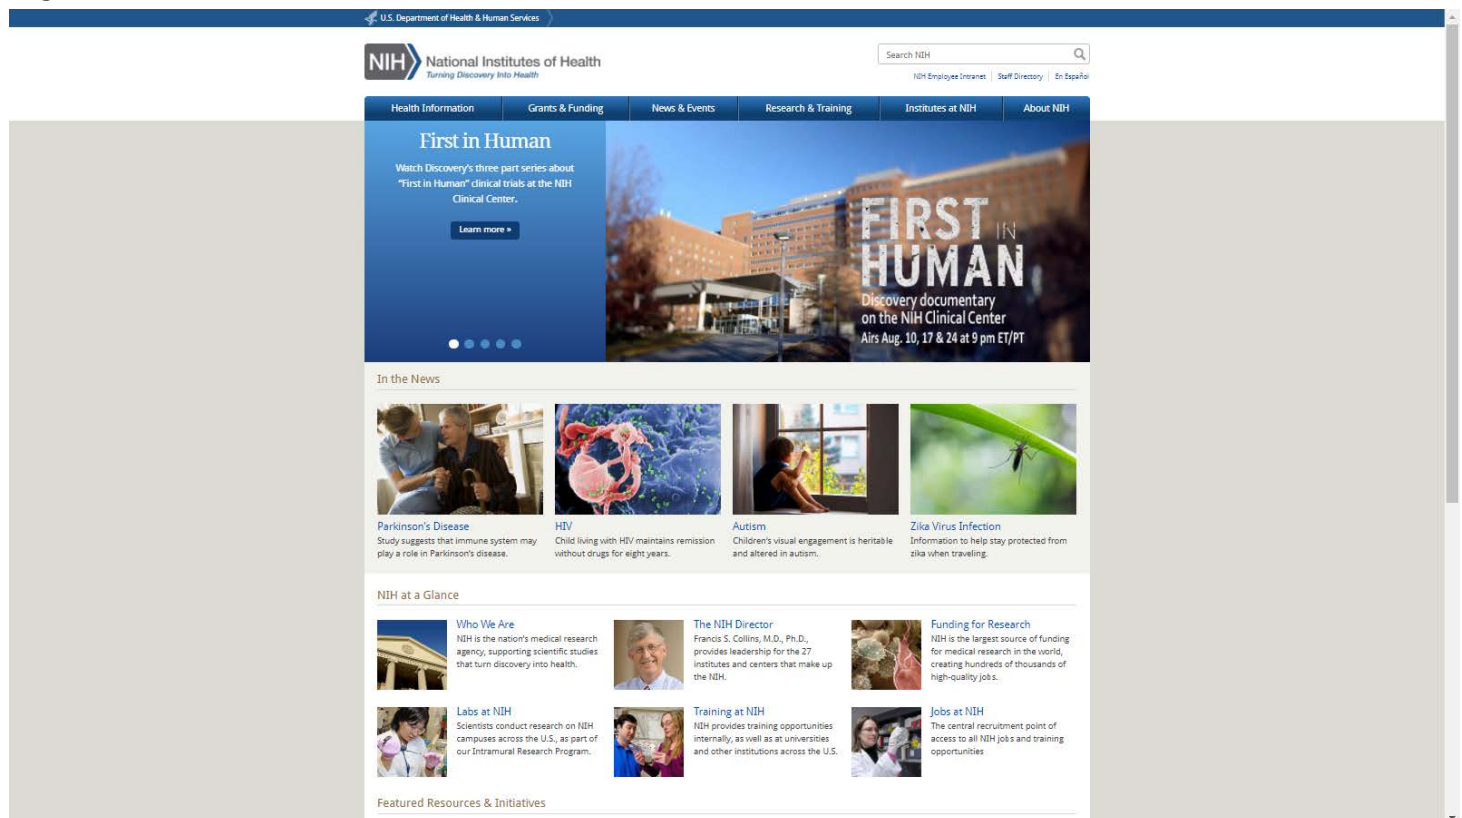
U.S. Department of Health & Human Services

NIH National Institutes of Health
Turning Discovery Into Health

Search NIH

NIH Employee Intranet | Staff Directory | En Español

Health Information | Grants & Funding | News & Events | Research & Training | Institutes at NIH | About NIH

First in Human

Watch Discovery's three part series about "First in Human" clinical trials at the NIH Clinical Center.

Learn more »

FIRST IN HUMAN
Discovery documentary on the NIH Clinical Center
Airs Aug. 10, 17 & 24 at 9 pm ET/PT

In the News

Parkinson's Disease
Study suggests that immune system may play a role in Parkinson's disease.

HIV
Child living with HIV maintains remission without drugs for eight years.

Autism
Children's visual engagement is heritable and altered in autism.

Zika Virus Infection
Information to help stay protected from zika when traveling.

NIH at a Glance

Who We Are
NIH is the nation's medical research agency, supporting scientific studies that turn discovery into health.

The NIH Director
Francis S. Collins, M.D., Ph.D., provides leadership for the 27 institutes and centers that make up the NIH.

Funding for Research
NIH is the largest source of funding for medical research in the world, creating hundreds of thousands of high-quality jobs.

Labs at NIH
Scientists conduct research on NIH campuses across the U.S., as part of our Intramural Research Program.

Training at NIH
NIH provides training opportunities internally, as well as at universities and other institutions across the U.S.

Jobs at NIH
The central recruitment point of access to all NIH jobs and training opportunities

Featured Resources & Initiatives